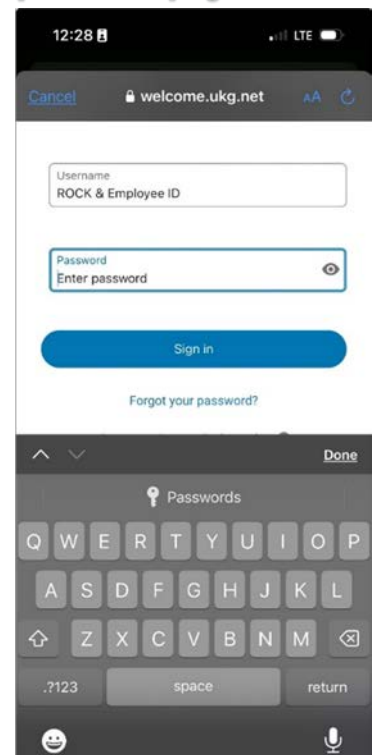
12:28

LTE

Cancel

welcome.ukg.net

AA

Username
ROCK & Employee ID

Password
Enter password

Sign in

Forgot your password?

Done

Passwords

Q W E R T Y U I O P

A S D F G H J K L

Z X C V B N M

.?123

space

return